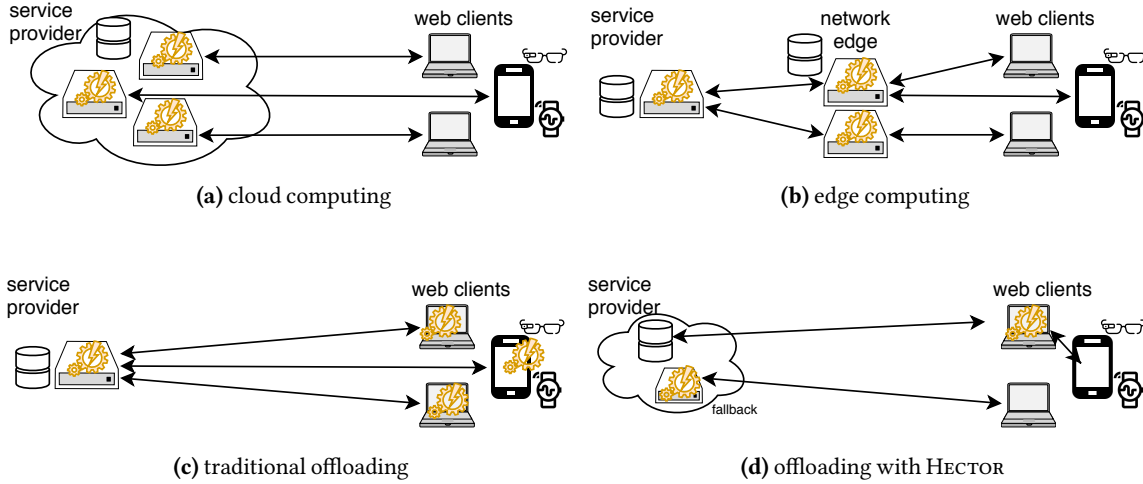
service provider

web clients

(a) cloud computing

service provider

network edge

web clients

(b) edge computing

service provider

web clients

(c) traditional offloading

service provider

web clients

fallback

(d) offloading with HECTOR